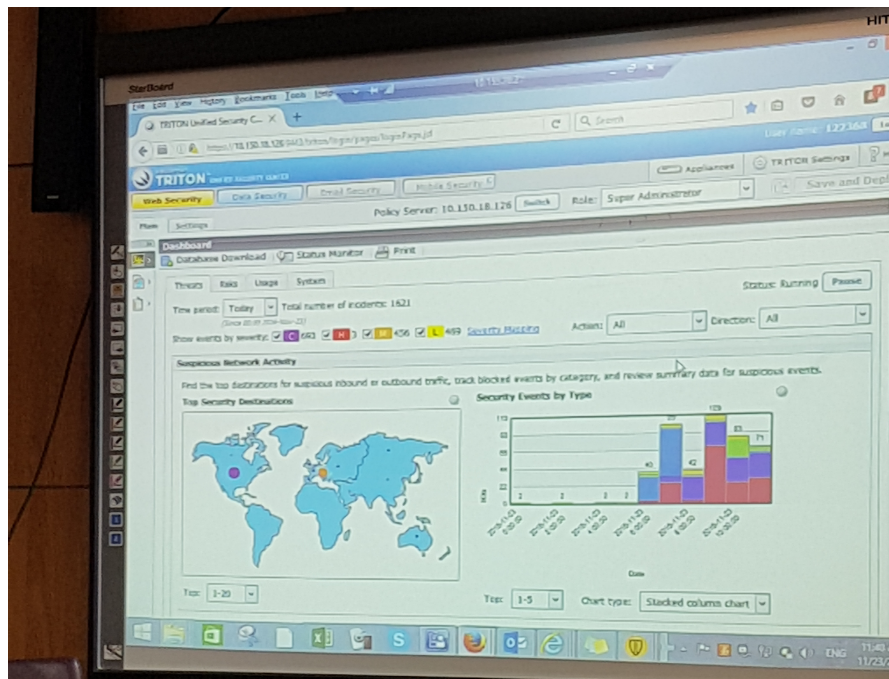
StarBoard

File Edit View History Bookmarks Tools Help

TRITON Unified Security C... ×

https://10.150.18.126:9443/triton/login/pages/loginPage.jsf

Search

User Name: 122368

TRITON UNIFIED SECURITY CENTER

Appliances

TRITON Settings

Web Security

Data Security

Email Security

Mobile Security

Save and Deploy

Policy Server: 10.150.18.126

Switch

Role: Super Administrator

Main

Settings

Dashboard

Database Download

Status Monitor

Print

Threats

Risks

Usage

System

Status: Running

Pause

Time period: Today

Total number of incidents: 1621

(Since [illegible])

Show events by severity: C 682 H 3 M 456 L 489 Severity Mapping

Action: All

Direction: All

Suspicious Network Activity

Find the top destinations for suspicious inbound or outbound traffic, track blocked events by category, and review summary data for suspicious events.

Top Security Destinations

Security Events by Type

2 2 2 2 40 42 129 83 71

Hits

Date

Top: 1-20

Top: 1-5

Chart type: Stacked column chart

ENG

11:4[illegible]
11/23/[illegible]

НП